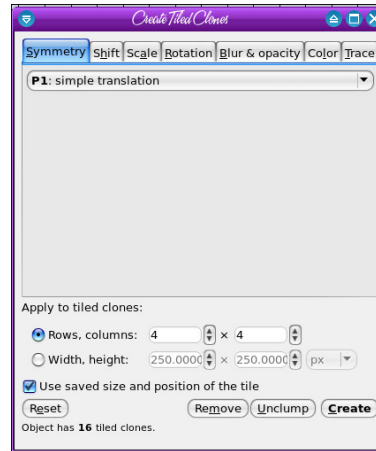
Create Tiled Clones

Symmetry | Shift | Scale | Rotation | Blur & opacity | Color | Trace

P1: simple translation

Apply to tiled clones:

Rows, columns: 4 × 4

Width, height: 250.0000 × 250.0000 px

Use saved size and position of the tile

Reset

Remove | Unclump | Create

Object has 16 tiled clones.